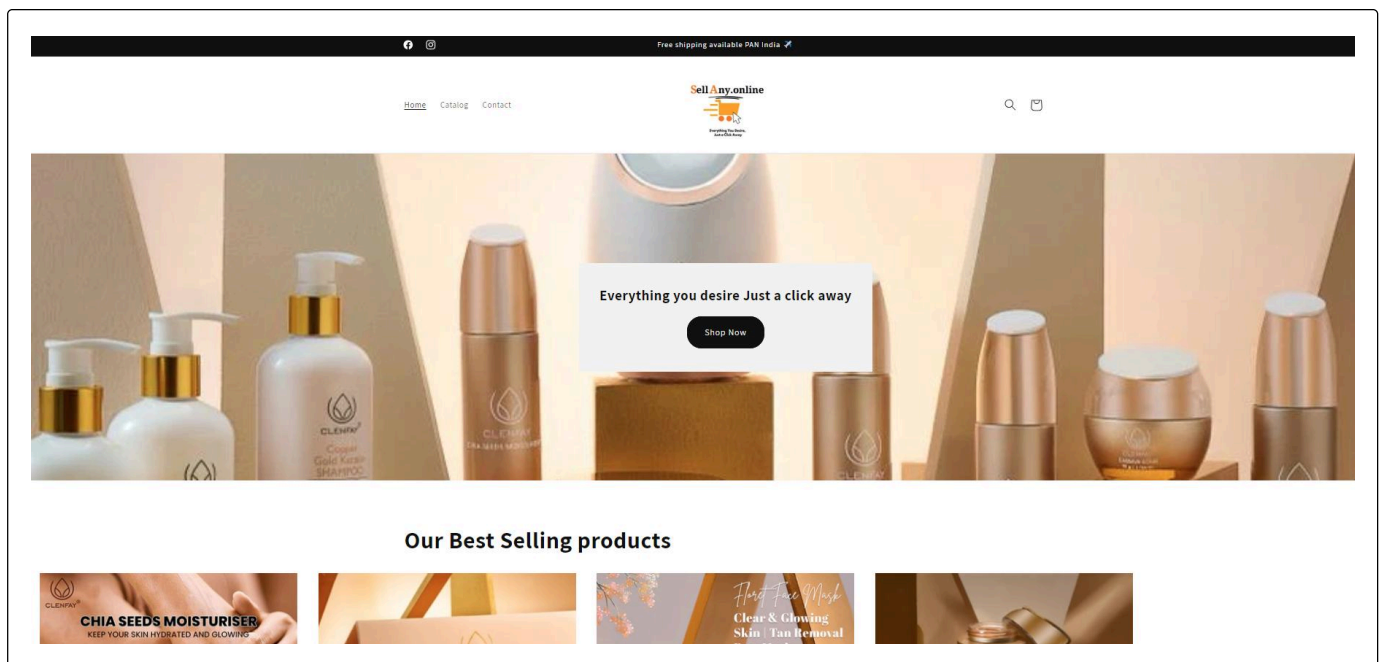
Free shipping available PAN India 🚀

Home Catalog Contact

Sell Any.online

Everything You Desire, Just a Click Away

Everything you desire Just a click away

Shop Now

CLENFAY Copper Gold Keratin SHAMPOO

CLENFAY CHIA SEEDS MOISTURISER

CLENFAY

Our Best Selling products

CLENFAY

CHIA SEEDS MOISTURISER

KEEP YOUR SKIN HYDRATED AND GLOWING

Floret Face Mask

Clear & Glowing Skin | Tan Removal